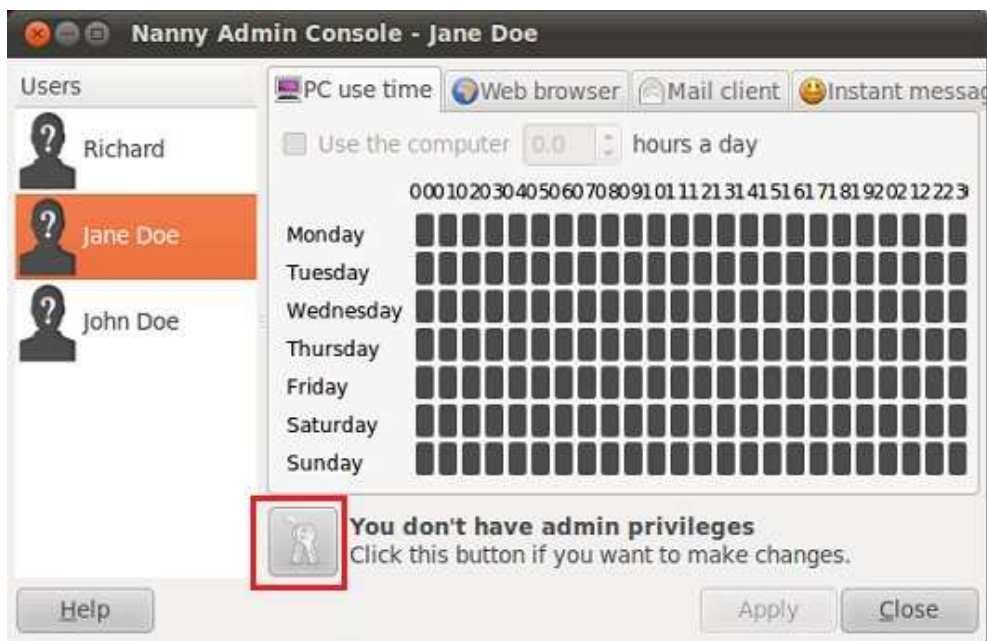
Nanny Admin Console - Jane Doe

Users

Richard

Jane Doe

John Doe

PC use time | Web browser | Mail client | Instant messag

Use the computer 0.0 hours a day

00 01 02 03 04 05 06 07 08 09 10 11 12 13 14 15 16 17 18 19 20 21 22 23

Monday
Tuesday
Wednesday
Thursday
Friday
Saturday
Sunday

You don't have admin privileges
Click this button if you want to make changes.

Help

Apply

Close